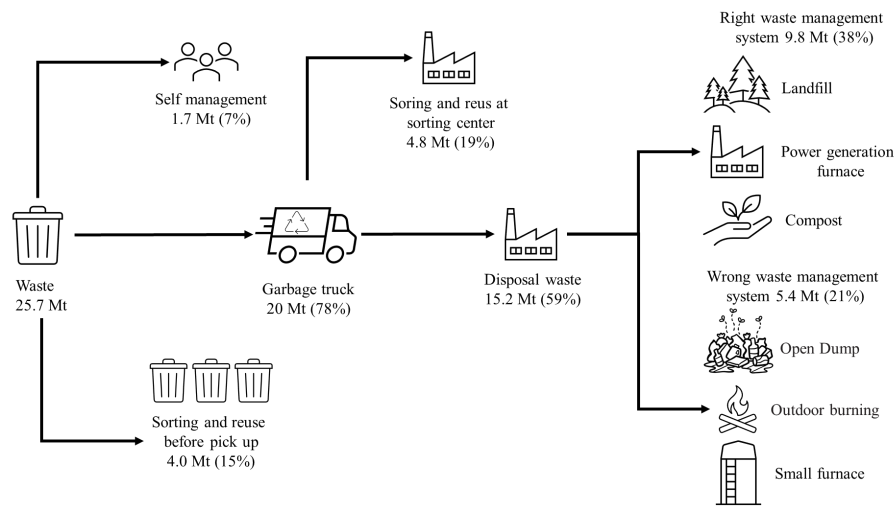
Self management
1.7 Mt (7%)

Soring and reus at sorting center
4.8 Mt (19%)

Right waste management system 9.8 Mt (38%)

Landfill

Power generation furnace

Compost

Waste
25.7 Mt

Garbage truck
20 Mt (78%)

Disposal waste
15.2 Mt (59%)

Wrong waste management system 5.4 Mt (21%)

Open Dump

Outdoor burning

Small furnace

Sorting and reuse before pick up
4.0 Mt (15%)